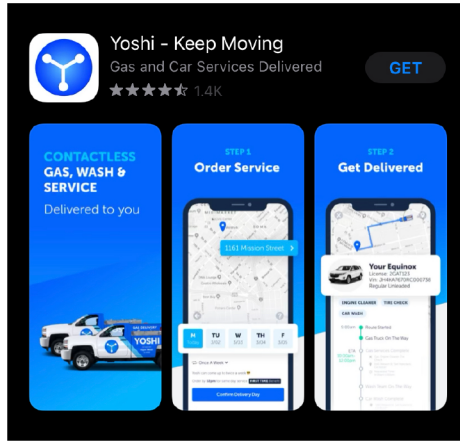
Yoshi - Keep Moving

Gas and Car Services Delivered

1.4K

GET

CONTACTLESS GAS, WASH & SERVICE

Delivered to you

YOSHI

STEP 1

Order Service

1161 Mission Street

M

TU

W

TH

F

Confirm Delivery Day

STEP 2

Get Delivered

Your Equinox

ENGINE CLEANSE

TIRE CHECK

CAR WASH

Route Started

Gas Truck On The Way